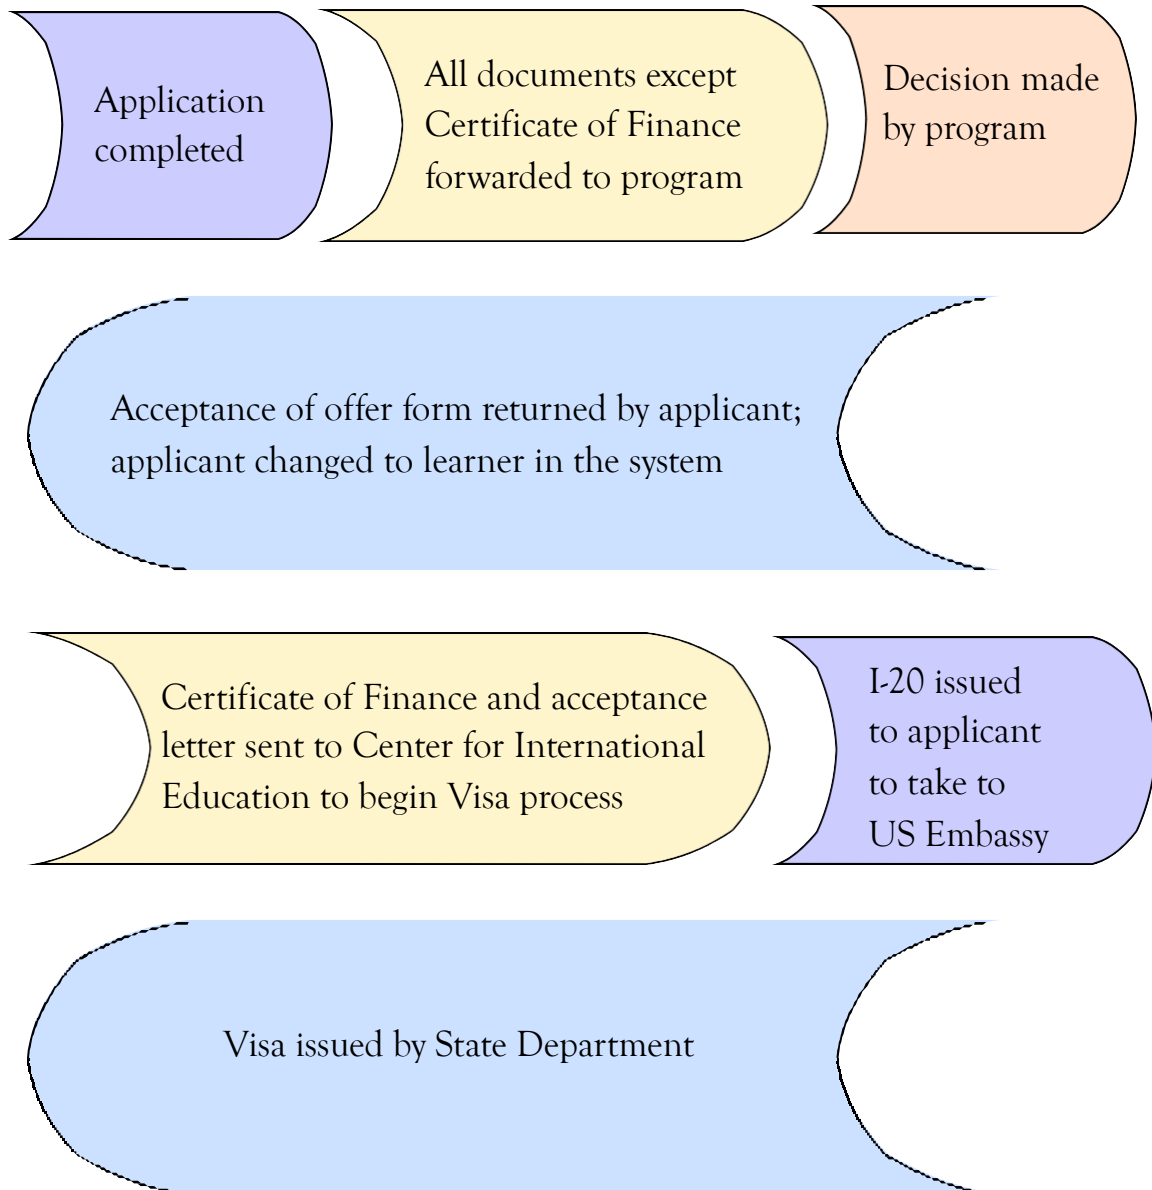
Application completed

All documents except Certificate of Finance forwarded to program

Decision made by program

Acceptance of offer form returned by applicant; applicant changed to learner in the system

Certificate of Finance and acceptance letter sent to Center for International Education to begin Visa process

I-20 issued to applicant to take to US Embassy

Visa issued by State Department